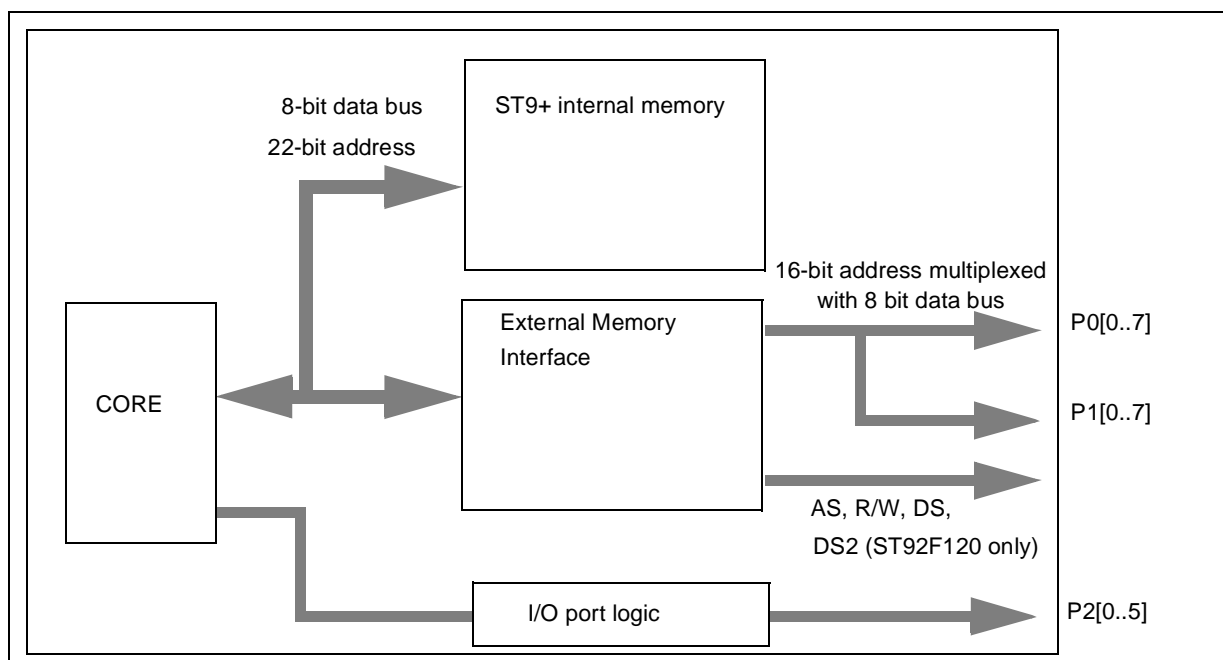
8-bit data bus

22-bit address

ST9+ internal memory

16-bit address multiplexed with 8 bit data bus

External Memory Interface

P0[0..7]

CORE

P1[0..7]

AS, R/W, DS,

DS2 (ST92F120 only)

I/O port logic

P2[0..5]